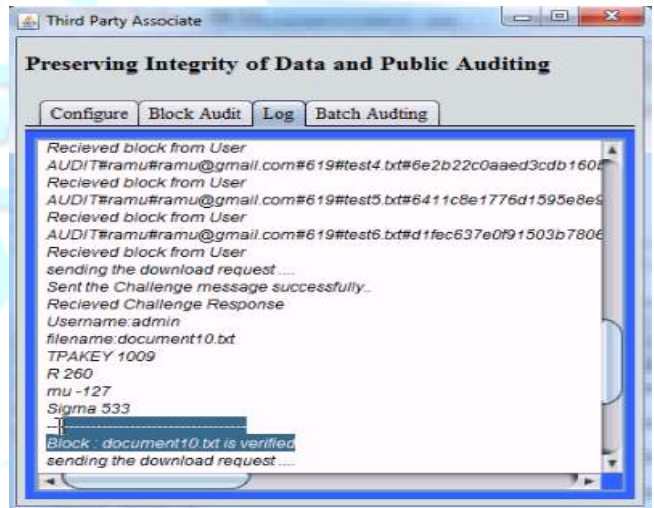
Third Party Associate

Preserving Integrity of Data and Public Auditing

Configure | Block Audit | Log | Batch Audting

Recieved block from User
AUDIT#ramu#ramu@gmail.com#619#test4.txt#6e2b22c0aaed3cdb160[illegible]
Recieved block from User
AUDIT#ramu#ramu@gmail.com#619#test5.txt#6411c8e1776d1595e8e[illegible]
Recieved block from User
AUDIT#ramu#ramu@gmail.com#619#test6.txt#d1fec637e0f91503b780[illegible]
Recieved block from User
sending the download request ....
Sent the Challenge message successfully..
Recieved Challenge Response
Username:admin
filename:document10.txt
TPAKEY 1009
R 260
mu -127
Sigma 533
------------------------------
Block : document10.txt is verified
sending the download request ....